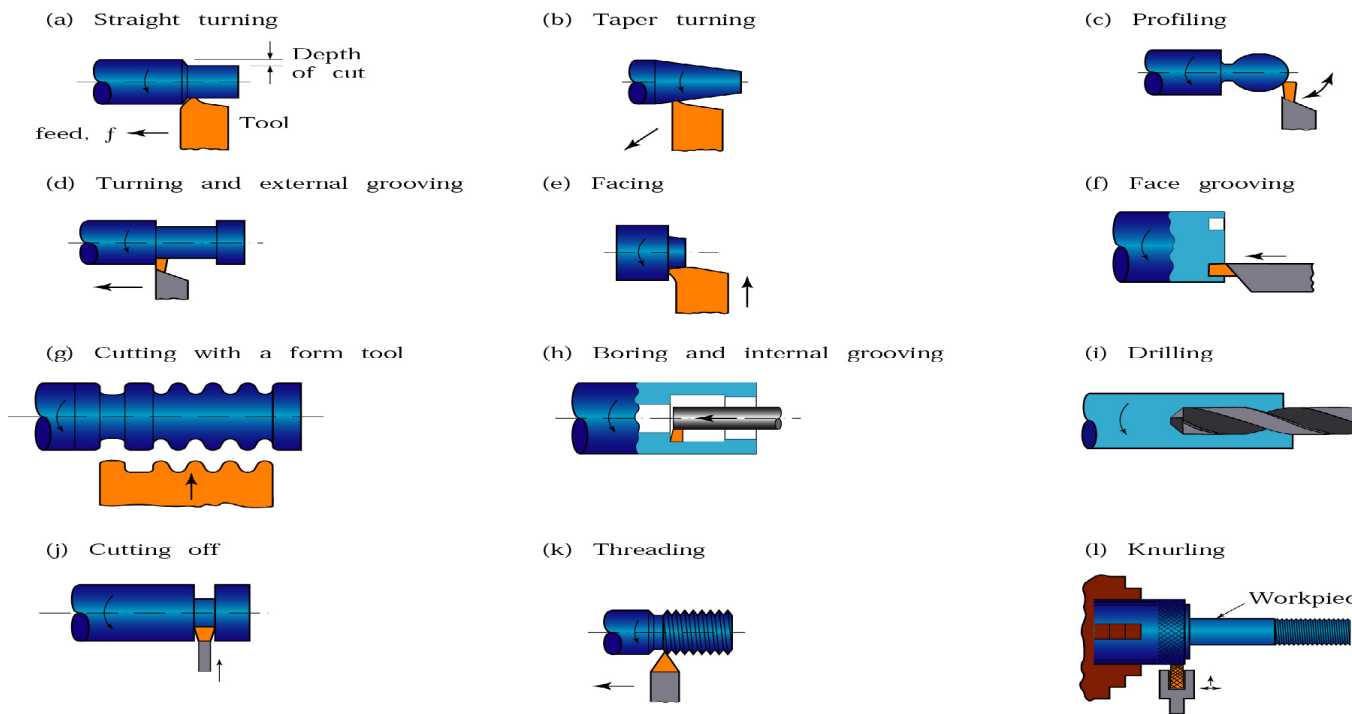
(a) Straight turning

Depth of cut

feed, $f$

Tool

(b) Taper turning

(c) Profiling

(d) Turning and external grooving

(e) Facing

(f) Face grooving

(g) Cutting with a form tool

(h) Boring and internal grooving

(i) Drilling

(j) Cutting off

(k) Threading

(l) Knurling

Workpiec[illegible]